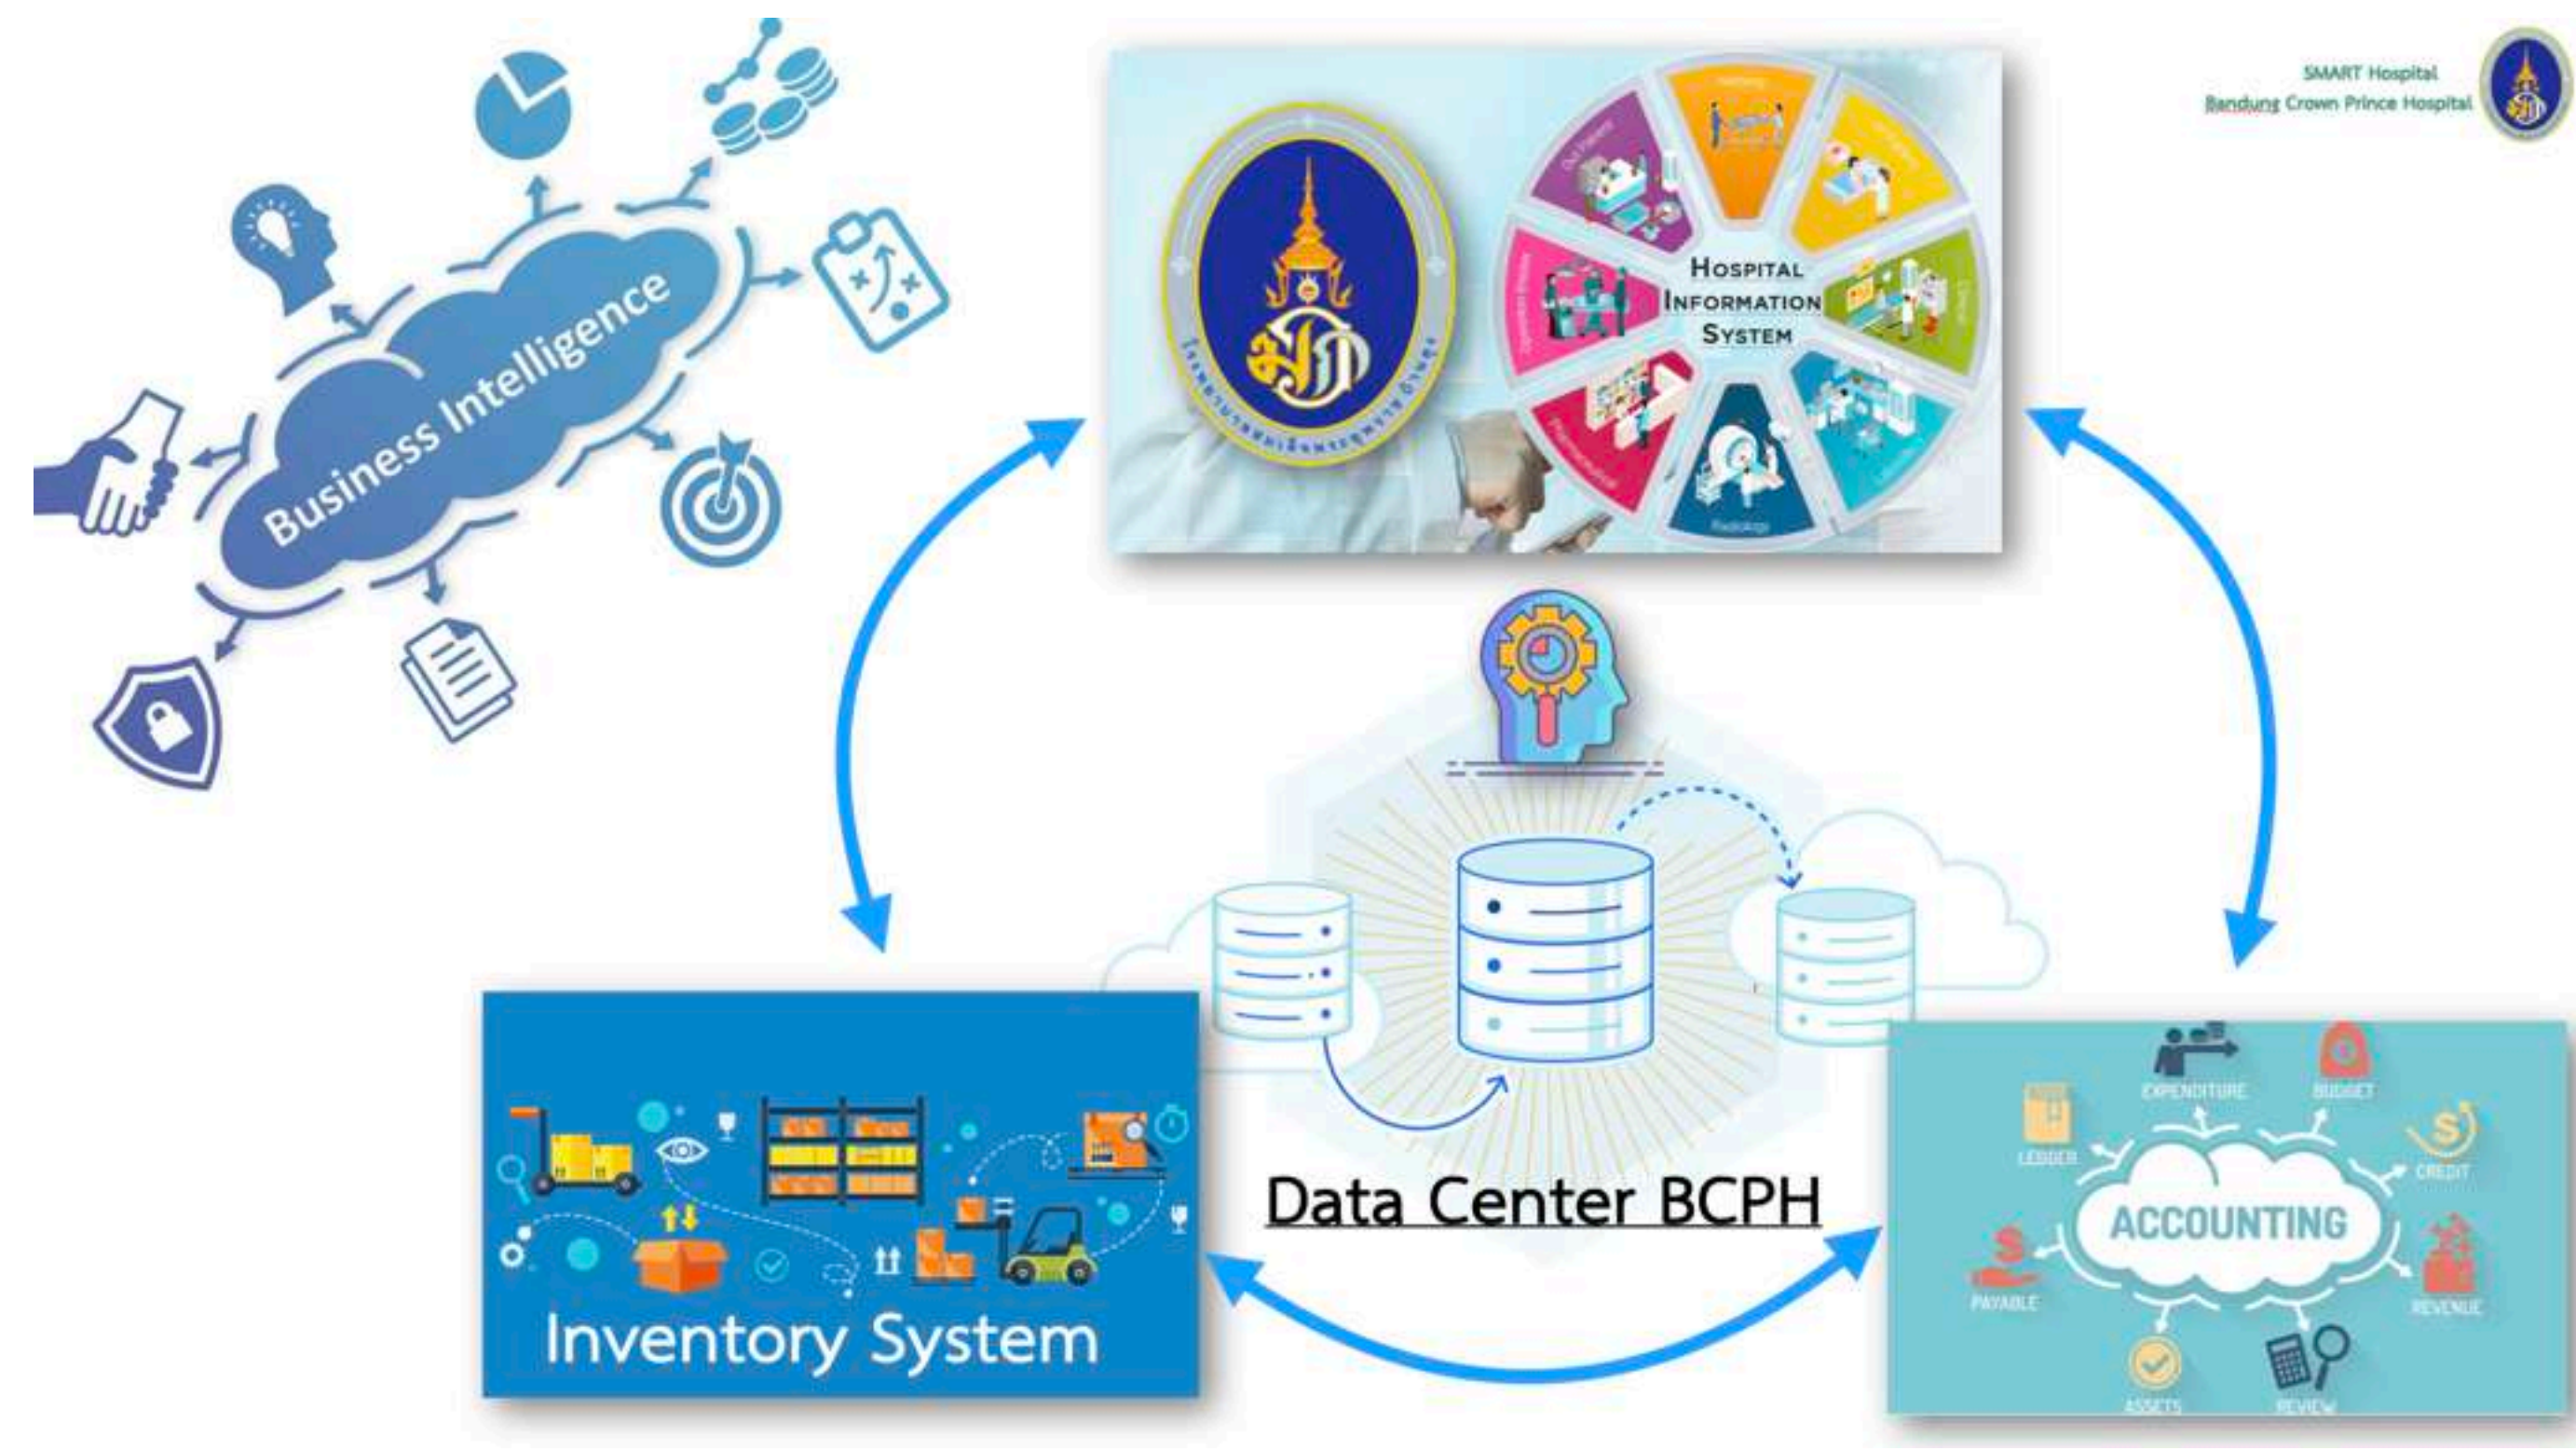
SMART Hospital
Bandung Crown Prince Hospital

Business Intelligence

HOSPITAL INFORMATION SYSTEM

Radiology

Data Center BCPH

Inventory System

EXPENDITURE
BUDGET
LEDGER
CREDIT
ACCOUNTING
PAYABLE
REVENUE
ASSETS
REVIEW